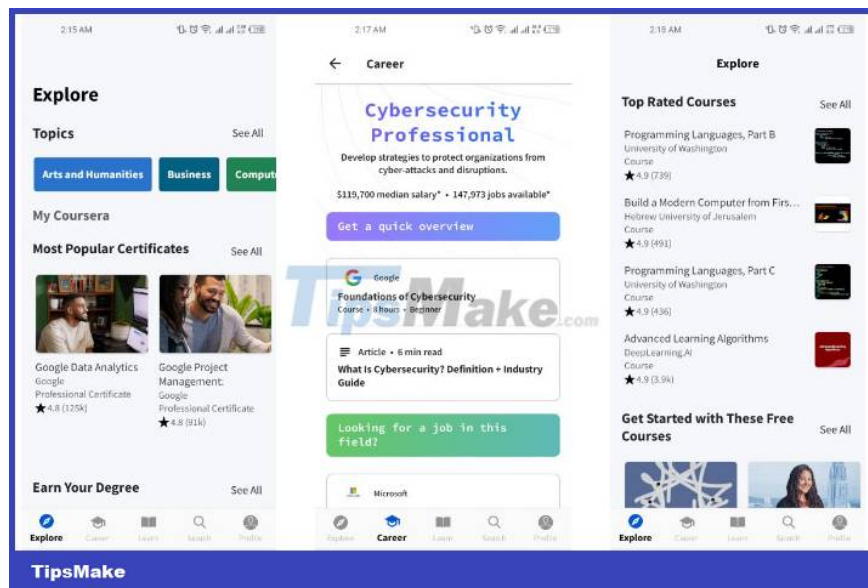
2:15 AM

Explore

Topics

See All

Arts and Humanities

Business

Comput

My Coursera

Most Popular Certificates

See All

Google Data Analytics
Google
Professional Certificate
★4.8 (125k)

Google Project Management:
Google
Professional Certificate
★4.8 (91k)

Earn Your Degree

See All

Explore

Career

Learn

Search

Profile

2:17 AM

Career

Cybersecurity Professional

Develop strategies to protect organizations from cyber-attacks and disruptions.

$119,700 median salary* • 147,973 jobs available*

Get a quick overview

Google
Foundations of Cybersecurity
Course • 8 hours • Beginner

Article • 6 min read
What Is Cybersecurity? Definition + Industry Guide

Looking for a job in this field?

Microsoft

Explore

Career

Learn

Search

Profile

2:15 AM

Explore

Top Rated Courses

See All

Programming Languages, Part B
University of Washington
Course
★4.9 (739)

Build a Modern Computer from Firs...
Hebrew University of Jerusalem
Course
★4.9 (491)

Programming Languages, Part C
University of Washington
Course
★4.9 (436)

Advanced Learning Algorithms
DeepLearning.AI
Course
★4.9 (3.9k)

Get Started with These Free Courses

See All

Explore

Career

Learn

Search

Profile

TipsMake.com

TipsMake